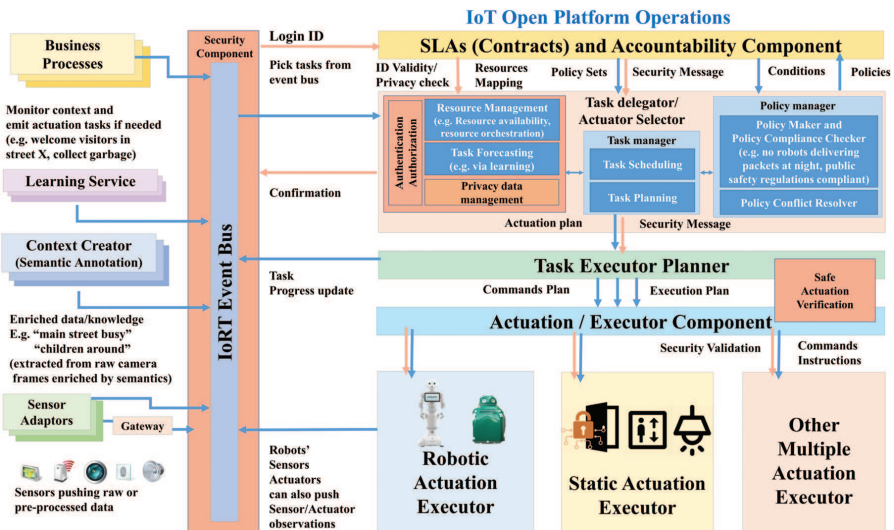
IoT Open Platform Operations

Business Processes

Security Component

Login ID

Pick tasks from event bus

SLAs (Contracts) and Accountability Component

ID Validity/ Privacy check

Resources Mapping

Policy Sets

Security Message

Conditions

Policies

Monitor context and emit actuation tasks if needed (e.g. welcome visitors in street X, collect garbage)

Authentication Authorization

Resource Management (e.g. Resource availability, resource orchestration)

Task Forecasting (e.g. via learning)

Privacy data management

Task delegator/ Actuator Selector

Task manager

Task Scheduling

Task Planning

Policy manager

Policy Maker and Policy Compliance Checker (e.g. no robots delivering packets at night, public safety regulations compliant)

Policy Conflict Resolver

Learning Service

Confirmation

Actuation plan

Security Message

Context Creator (Semantic Annotation)

IoRT Event Bus

Task Progress update

Task Executor Planner

Safe Actuation Verification

Commands Plan

Execution Plan

Enriched data/knowledge E.g. "main street busy" "children around" (extracted from raw camera frames enriched by semantics)

Actuation / Executor Component

Security Validation

Commands Instructions

Sensor Adaptors

Gateway

Robots' Sensors Actuators can also push Sensor/Actuator observations

Robotic Actuation Executor

Static Actuation Executor

Other Multiple Actuation Executor

Sensors pushing raw or pre-processed data